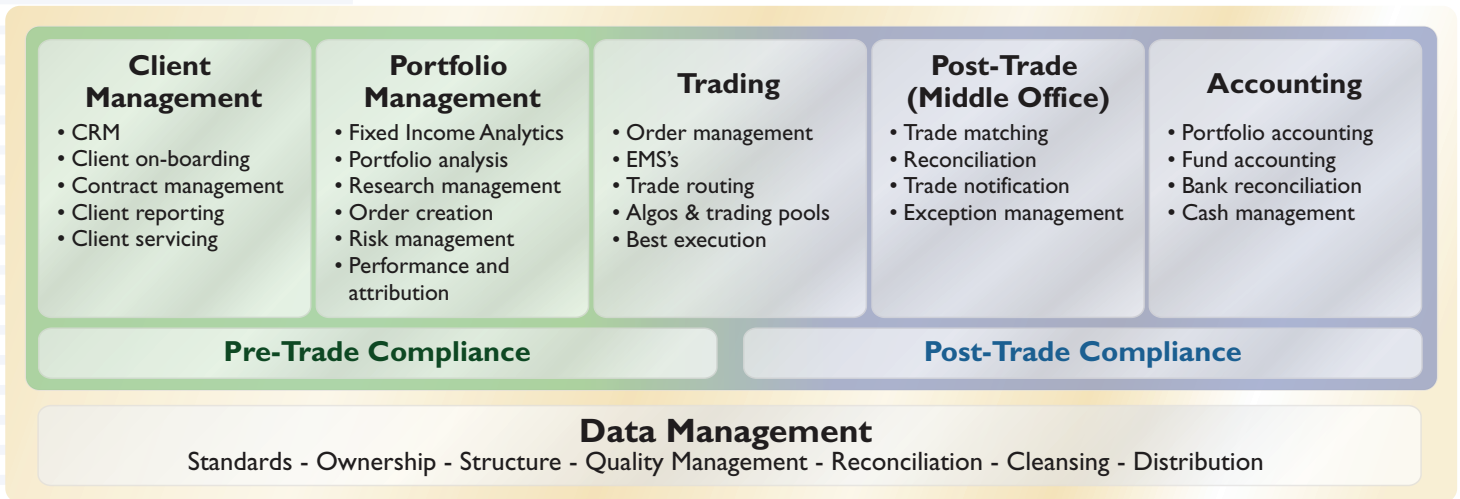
Client Management
• CRM
• Client on-boarding
• Contract management
• Client reporting
• Client servicing

Portfolio Management
• Fixed Income Analytics
• Portfolio analysis
• Research management
• Order creation
• Risk management
• Performance and attribution

Trading
• Order management
• EMS's
• Trade routing
• Algos & trading pools
• Best execution

Post-Trade (Middle Office)
• Trade matching
• Reconciliation
• Trade notification
• Exception management

Accounting
• Portfolio accounting
• Fund accounting
• Bank reconciliation
• Cash management

Pre-Trade Compliance

Post-Trade Compliance

Data Management
Standards - Ownership - Structure - Quality Management - Reconciliation - Cleansing - Distribution